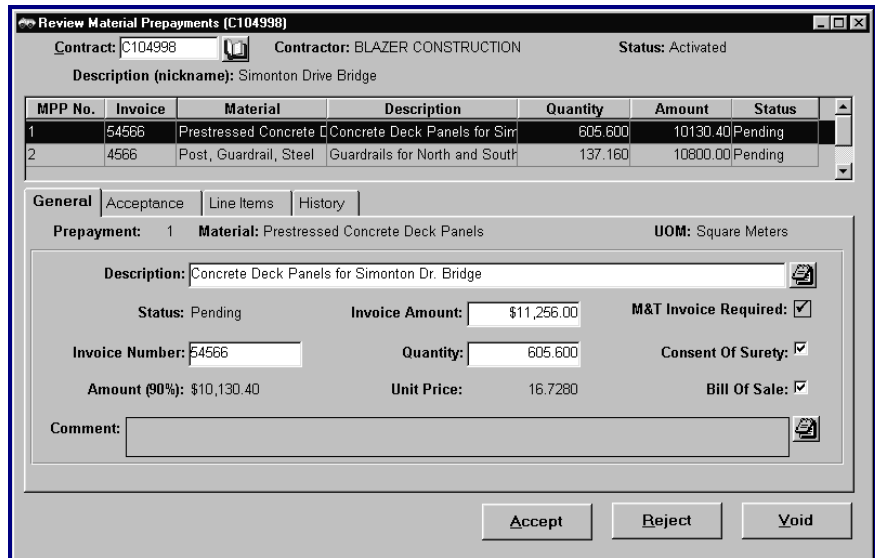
Review Material Prepayments (C104998)

Contract: C104998 Contractor: BLAZER CONSTRUCTION Status: Activated

Description (nickname): Simonton Drive Bridge

| MPP No. | Invoice | Material | Description | Quantity | Amount | Status |
|---|---|---|---|---|---|---|
| 1 | 54566 | Prestressed Concrete D | Concrete Deck Panels for Sim | 605.600 | 10130.40 | Pending |
| 2 | 4566 | Post, Guardrail, Steel | Guardrails for North and South | 137.160 | 10800.00 | Pending |

General Acceptance Line Items History

Prepayment: 1 Material: Prestressed Concrete Deck Panels UOM: Square Meters

Description: Concrete Deck Panels for Simonton Dr. Bridge

Status: Pending Invoice Amount: $11,256.00 M&T Invoice Required: ☑

Invoice Number: 54566 Quantity: 605.600 Consent Of Surety: ☑

Amount (90%): $10,130.40 Unit Price: 16.7280 Bill Of Sale: ☑

Comment:

Accept Reject Void